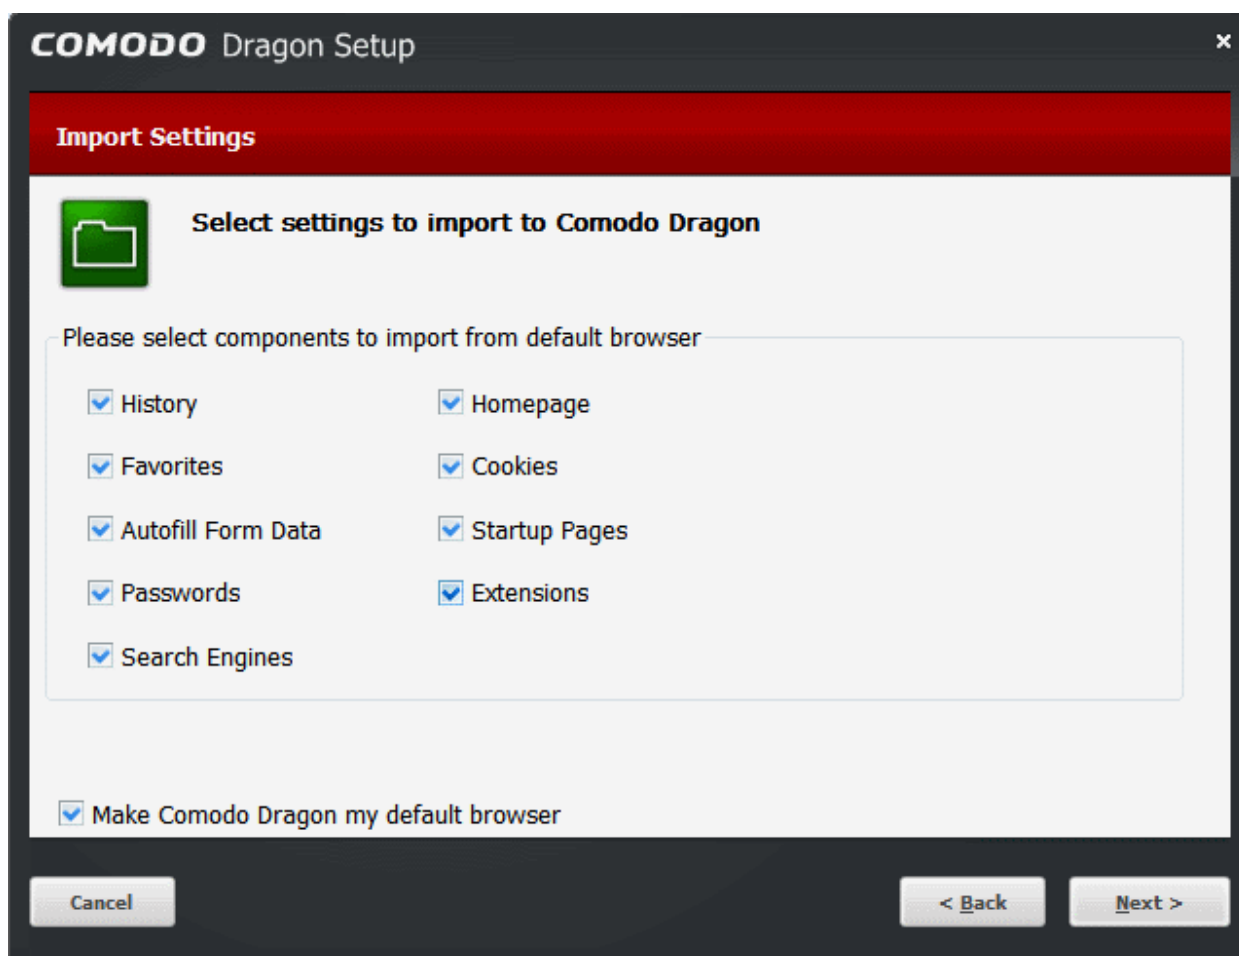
COMODO Dragon Setup

×

Import Settings

Select settings to import to Comodo Dragon

Please select components to import from default browser

History

Homepage

Favorites

Cookies

Autofill Form Data

Startup Pages

Passwords

Extensions

Search Engines

Make Comodo Dragon my default browser

Cancel

< Back

Next >